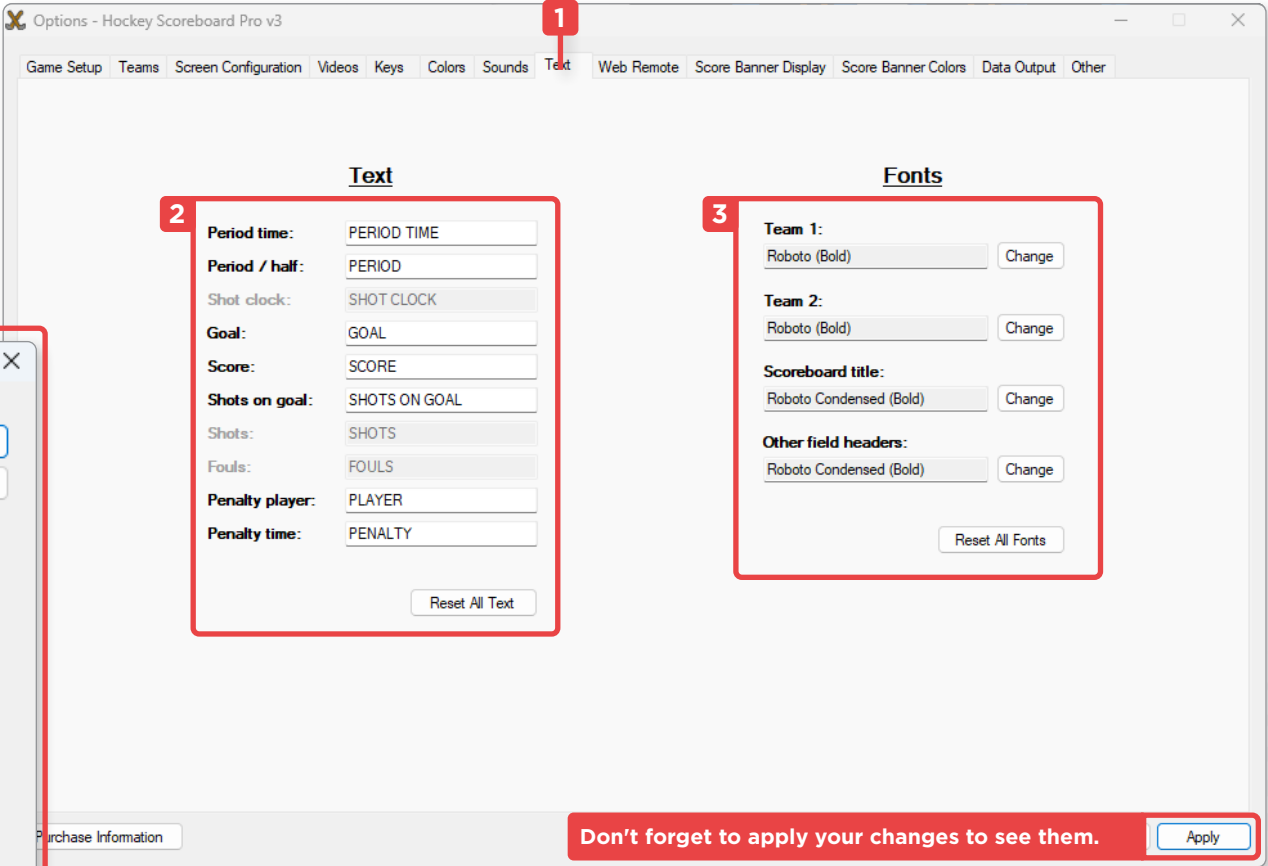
Options - Hockey Scoreboard Pro v3

1

Game Setup | Teams | Screen Configuration | Videos | Keys | Colors | Sounds | Text | Web Remote | Score Banner Display | Score Banner Colors | Data Output | Other

Text

2

Period time: PERIOD TIME
Period / half: PERIOD
Shot clock: SHOT CLOCK
Goal: GOAL
Score: SCORE
Shots on goal: SHOTS ON GOAL
Shots: SHOTS
Fouls: FOULS
Penalty player: PLAYER
Penalty time: PENALTY

Reset All Text

Fonts

3

Team 1:
Roboto (Bold) Change
Team 2:
Roboto (Bold) Change
Scoreboard title:
Roboto Condensed (Bold) Change
Other field headers:
Roboto Condensed (Bold) Change

Reset All Fonts

Purchase Information

Don't forget to apply your changes to see them.

Apply